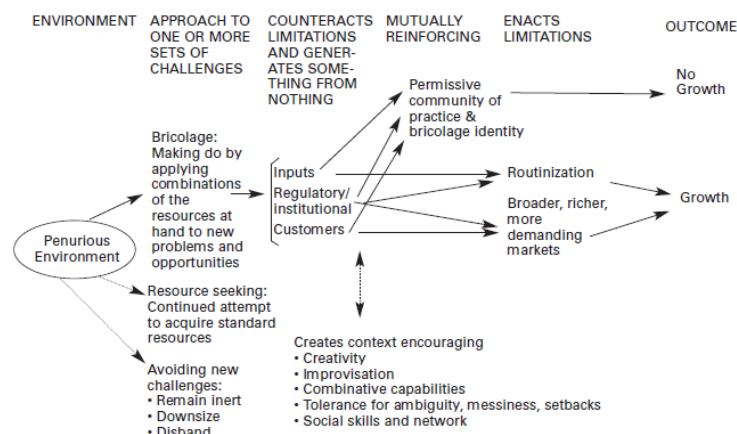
ENVIRONMENT

APPROACH TO ONE OR MORE SETS OF CHALLENGES

COUNTERACTS LIMITATIONS AND GENERATES SOMETHING FROM NOTHING

MUTUALLY REINFORCING

ENACTS LIMITATIONS

OUTCOME

Penurious Environment

Bricolage: Making do by applying combinations of the resources at hand to new problems and opportunities

Resource seeking: Continued attempt to acquire standard resources

Avoiding new challenges:
• Remain inert
• Downsize
• Disband

Inputs
Regulatory/ institutional
Customers

Permissive community of practice & bricolage identity

Routinization

Broader, richer, more demanding markets

No Growth

Growth

Creates context encouraging
• Creativity
• Improvisation
• Combinative capabilities
• Tolerance for ambiguity, messiness, setbacks
• Social skills and network